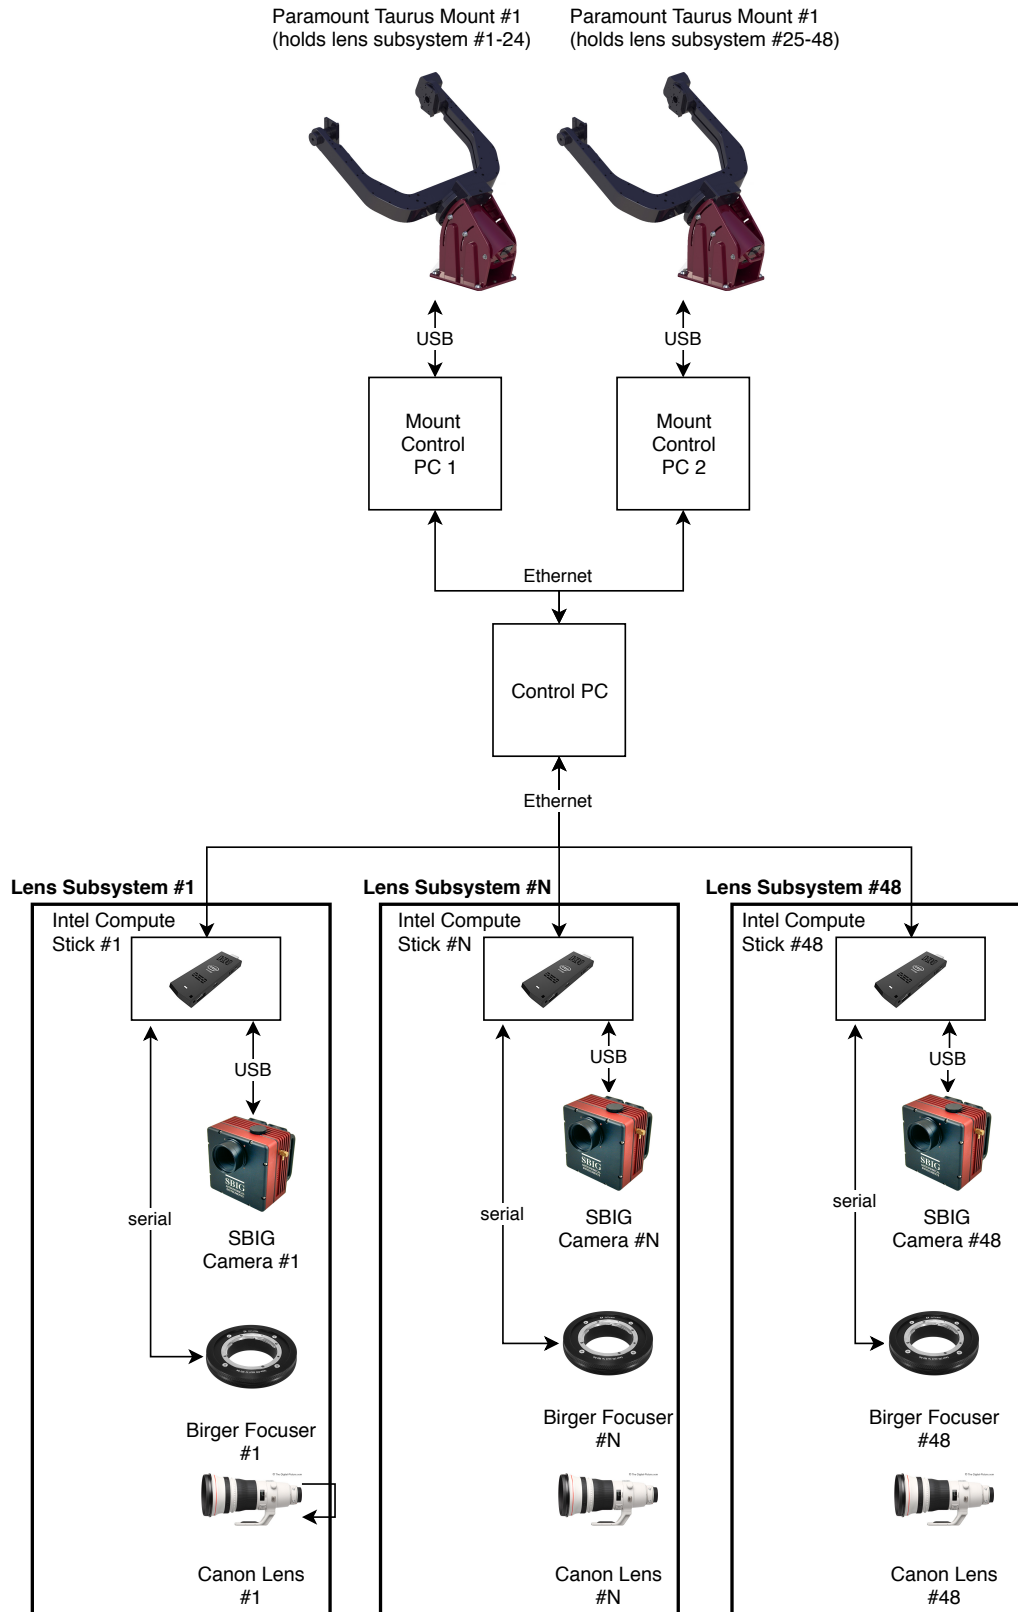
Paramount Taurus Mount #1
(holds lens subsystem #1-24)

Paramount Taurus Mount #1
(holds lens subsystem #25-48)

USB

USB

Mount Control PC 1

Mount Control PC 2

Ethernet

Control PC

Ethernet

**Lens Subsystem #1**

Intel Compute Stick #1

USB

serial

SBIG Camera #1

Birger Focuser #1

Canon Lens #1

**Lens Subsystem #N**

Intel Compute Stick #N

USB

serial

SBIG Camera #N

Birger Focuser #N

Canon Lens #N

**Lens Subsystem #48**

Intel Compute Stick #48

USB

serial

SBIG Camera #48

Birger Focuser #48

Canon Lens #48